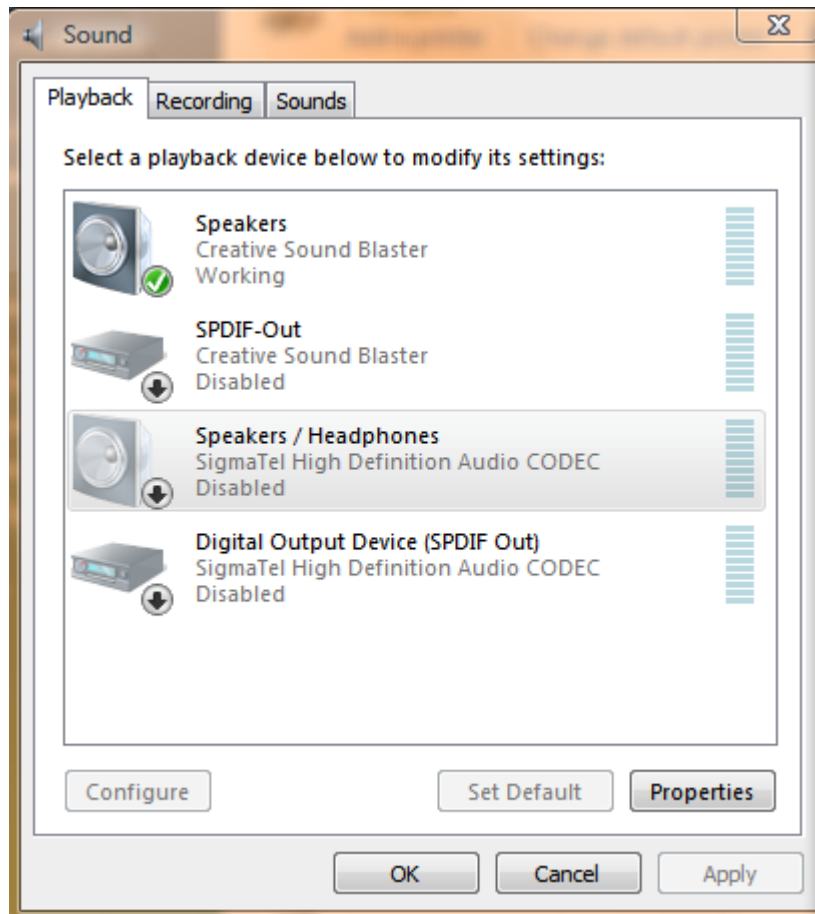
Sound

Playback Recording Sounds

Select a playback device below to modify its settings:

Speakers
Creative Sound Blaster
Working

SPDIF-Out
Creative Sound Blaster
Disabled

Speakers / Headphones
SigmaTel High Definition Audio CODEC
Disabled

Digital Output Device (SPDIF Out)
SigmaTel High Definition Audio CODEC
Disabled

Configure Set Default Properties

OK Cancel Apply